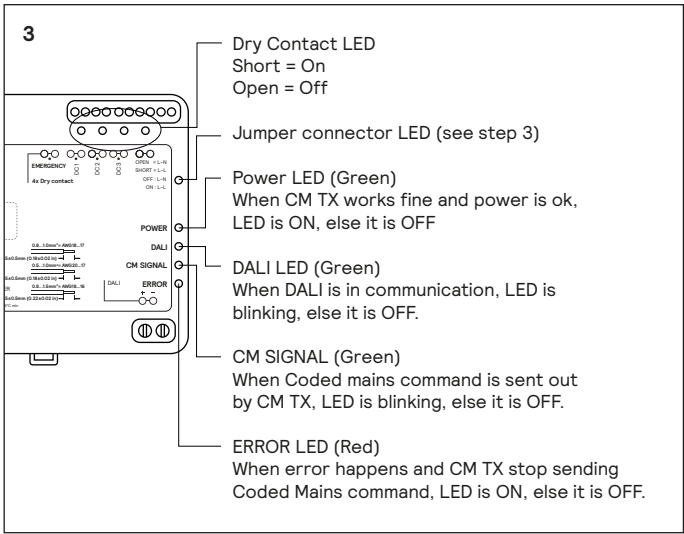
3

EMERGENCY
4x Dry contact
DC1
DC2
DC3
OPEN = L-N
SHORT = L-L
OFF : L-N
ON : L-L

POWER
DALI
CM SIGNAL
ERROR
DALI
+ −

0.8...1.0mm² / AWG18...17
5±0.5mm (0.18±0.02 in)
0.5...1.0mm² / AWG20...17
5±0.5mm (0.18±0.02 in)
0.8...1.5mm² / AWG18...16
5±0.5mm (0.22±0.02 in)

Dry Contact LED
Short = On
Open = Off

Jumper connector LED (see step 3)

Power LED (Green)
When CM TX works fine and power is ok, LED is ON, else it is OFF

DALI LED (Green)
When DALI is in communication, LED is blinking, else it is OFF.

CM SIGNAL (Green)
When Coded mains command is sent out by CM TX, LED is blinking, else it is OFF.

ERROR LED (Red)
When error happens and CM TX stop sending Coded Mains command, LED is ON, else it is OFF.